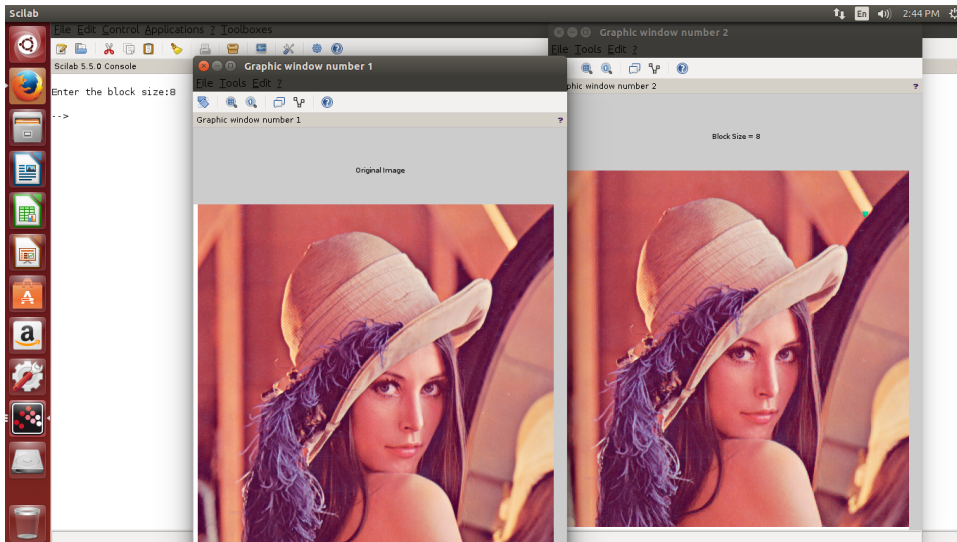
Scilab

En 2:44 PM

File Edit Control Applications ? Toolboxes

Scilab 5.5.0 Console

Enter the block size:8

-->

Graphic window number 1

File Tools Edit ?

Graphic window number 1

Original Image

Graphic window number 2

File Tools Edit ?

phic window number 2

Block Size = 8